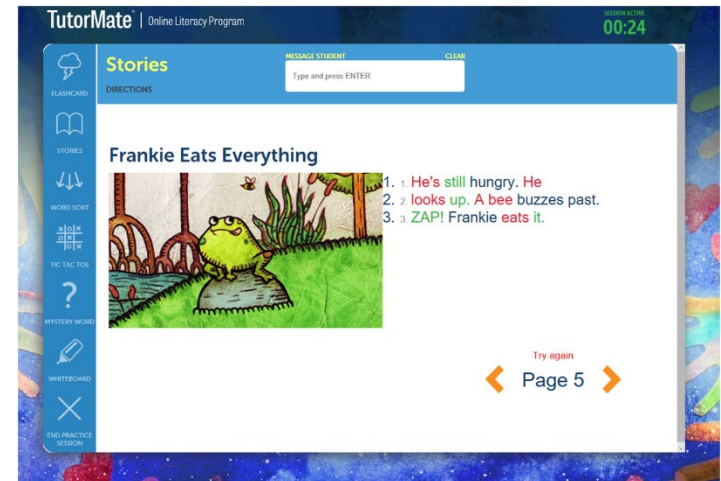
TutorMate™ | Online Literacy Program

SESSION ACTIVE
00:24

FLASHCARD

STORIES

WORD SORT

TIC TAC TOE

MYSTERY WORD

WHITEBOARD

END PRACTICE SESSION

Stories
DIRECTIONS

MESSAGE STUDENT
CLEAR
Type and press ENTER

Frankie Eats Everything

1. 1 He's still hungry. He
2. 2 looks up. A bee buzzes past.
3. 3 ZAP! Frankie eats it.

Try again
Page 5